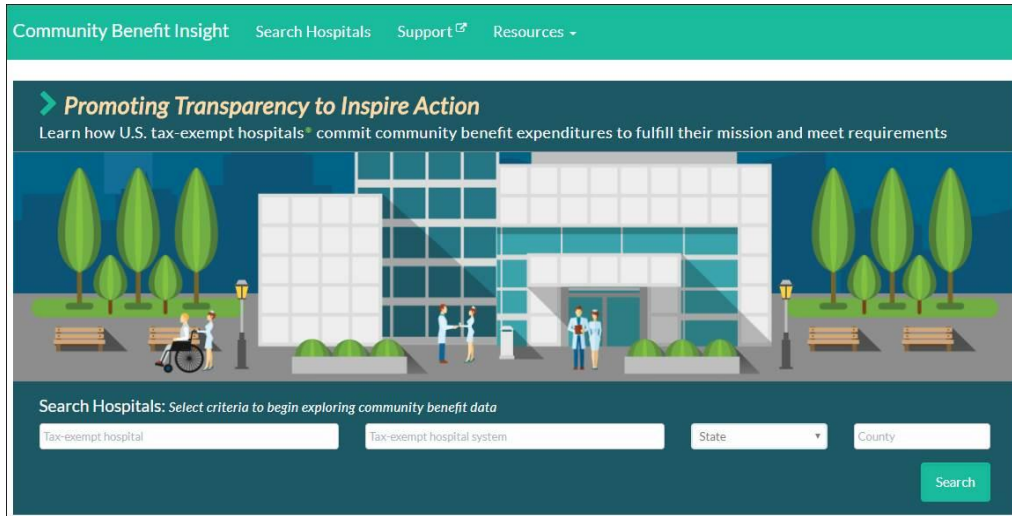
Community Benefit Insight Search Hospitals Support Resources

Promoting Transparency to Inspire Action

Learn how U.S. tax-exempt hospitals* commit community benefit expenditures to fulfill their mission and meet requirements

Search Hospitals: Select criteria to begin exploring community benefit data

Tax-exempt hospital

Tax-exempt hospital system

State

County

Search